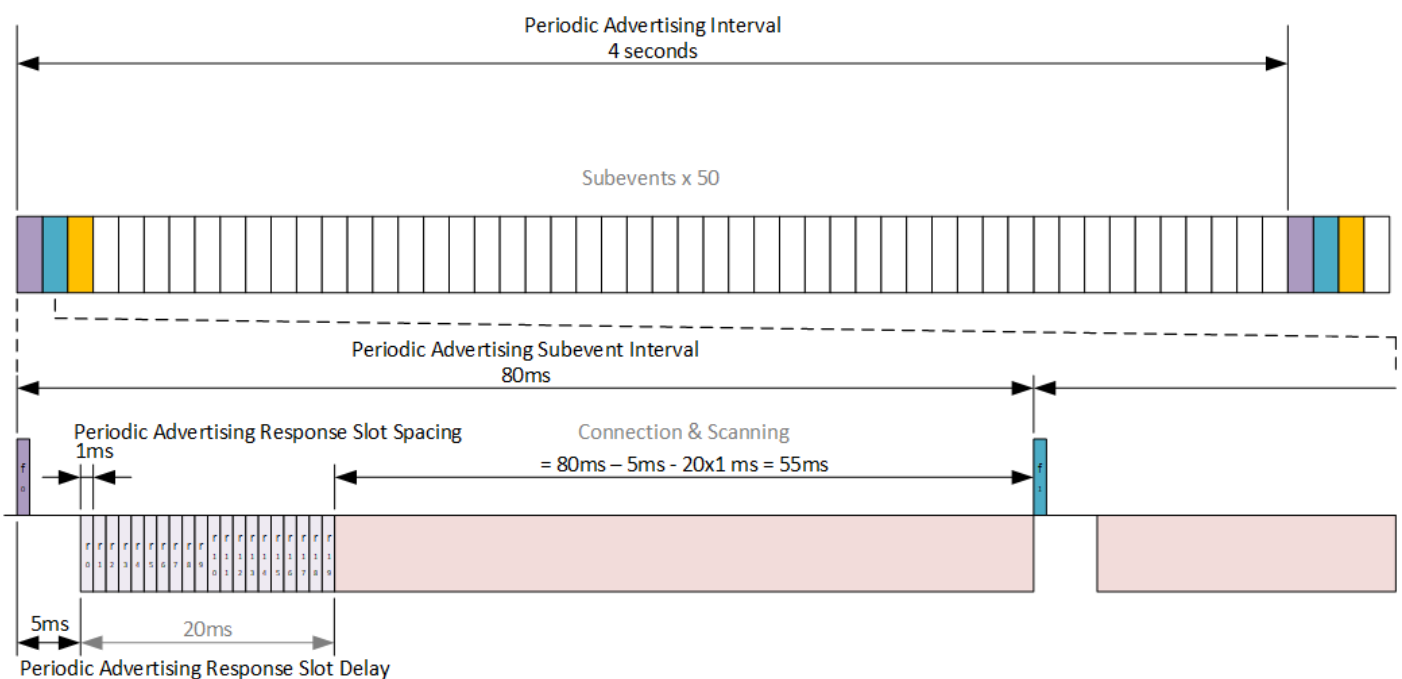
Periodic Advertising Interval
4 seconds

Subevents x 50

Periodic Advertising Subevent Interval
80ms

Periodic Advertising Response Slot Spacing
1ms

Connection & Scanning
= 80ms – 5ms - 20x1 ms = 55ms

$f_0$

$f_1$

$r_0$ $r_1$ $r_2$ $r_3$ $r_4$ $r_5$ $r_6$ $r_7$ $r_8$ $r_9$ $r_{10}$ $r_{11}$ $r_{12}$ $r_{13}$ $r_{14}$ $r_{15}$ $r_{16}$ $r_{17}$ $r_{18}$ $r_{19}$

5ms

20ms

Periodic Advertising Response Slot Delay